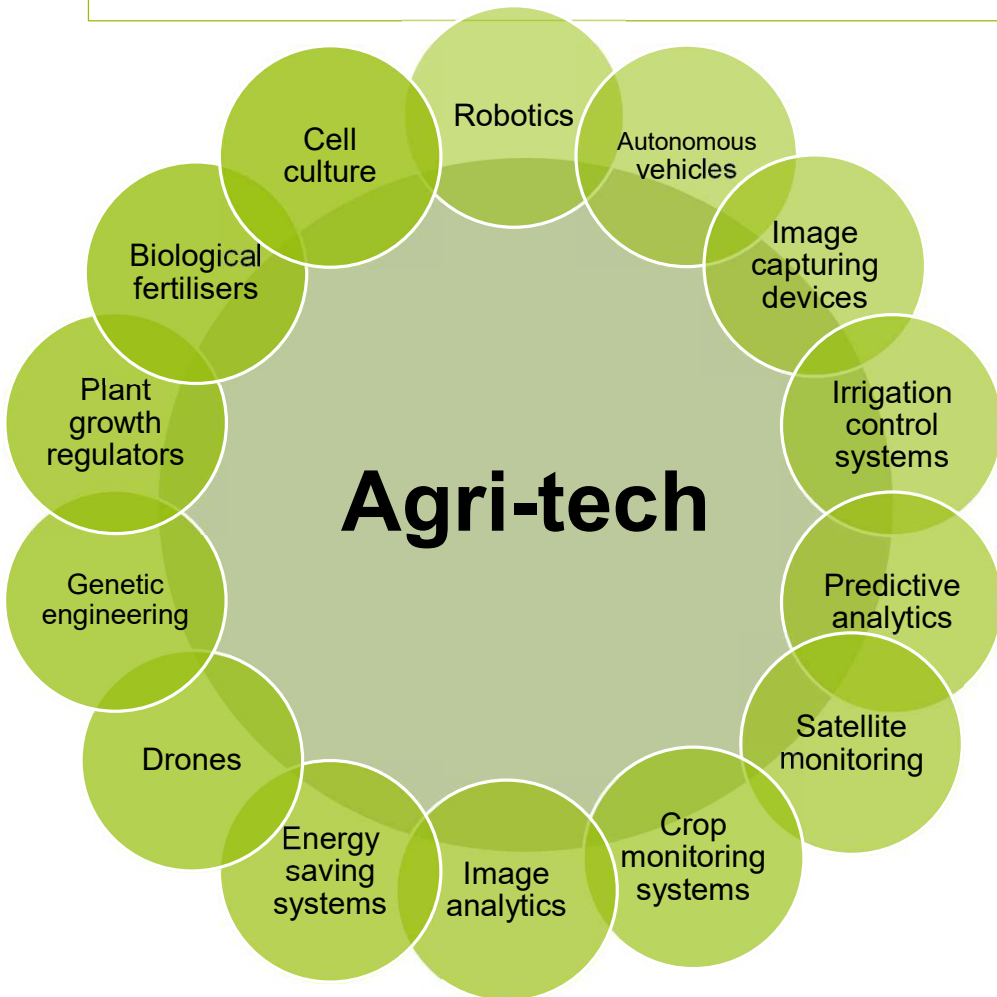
Agri-tech

Robotics

Autonomous vehicles

Image capturing devices

Irrigation control systems

Predictive analytics

Satellite monitoring

Crop monitoring systems

Image analytics

Energy saving systems

Drones

Genetic engineering

Plant growth regulators

Biological fertilisers

Cell culture